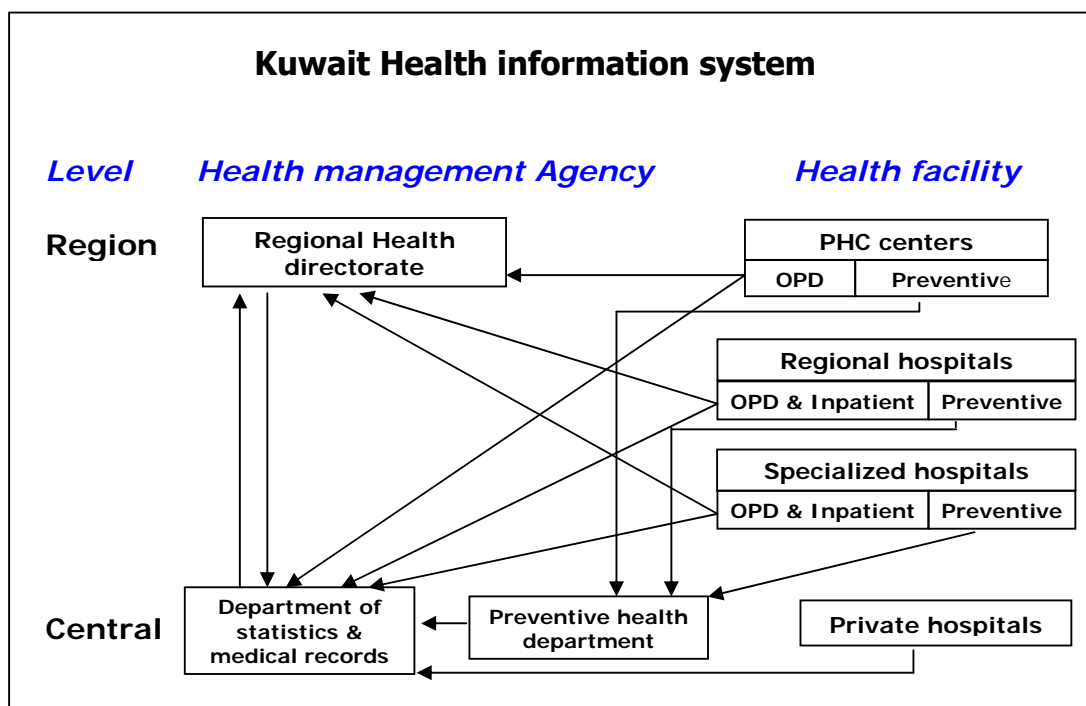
Kuwait Health information system

Level

Health management Agency

Health facility

Region

Regional Health directorate

PHC centers

OPD

Preventive

Regional hospitals

OPD & Inpatient

Preventive

Specialized hospitals

OPD & Inpatient

Preventive

Central

Department of statistics & medical records

Preventive health department

Private hospitals